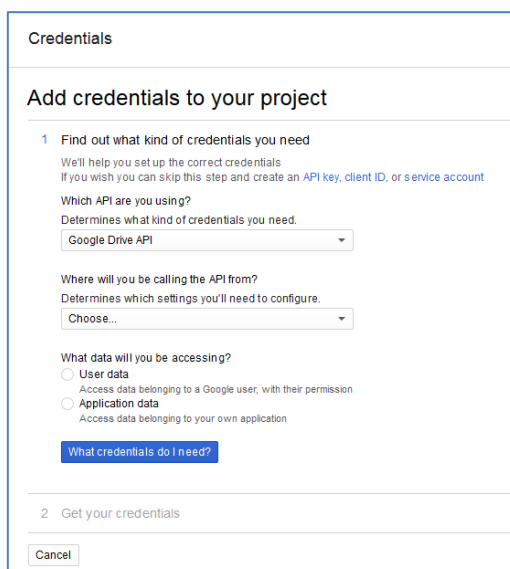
Credentials

Add credentials to your project

1 Find out what kind of credentials you need

We'll help you set up the correct credentials
If you wish you can skip this step and create an API key, client ID, or service account

Which API are you using?
Determines what kind of credentials you need.

Google Drive API

Where will you be calling the API from?
Determines which settings you'll need to configure.

Choose...

What data will you be accessing?

User data
Access data belonging to a Google user, with their permission

Application data
Access data belonging to your own application

What credentials do I need?

2 Get your credentials

Cancel